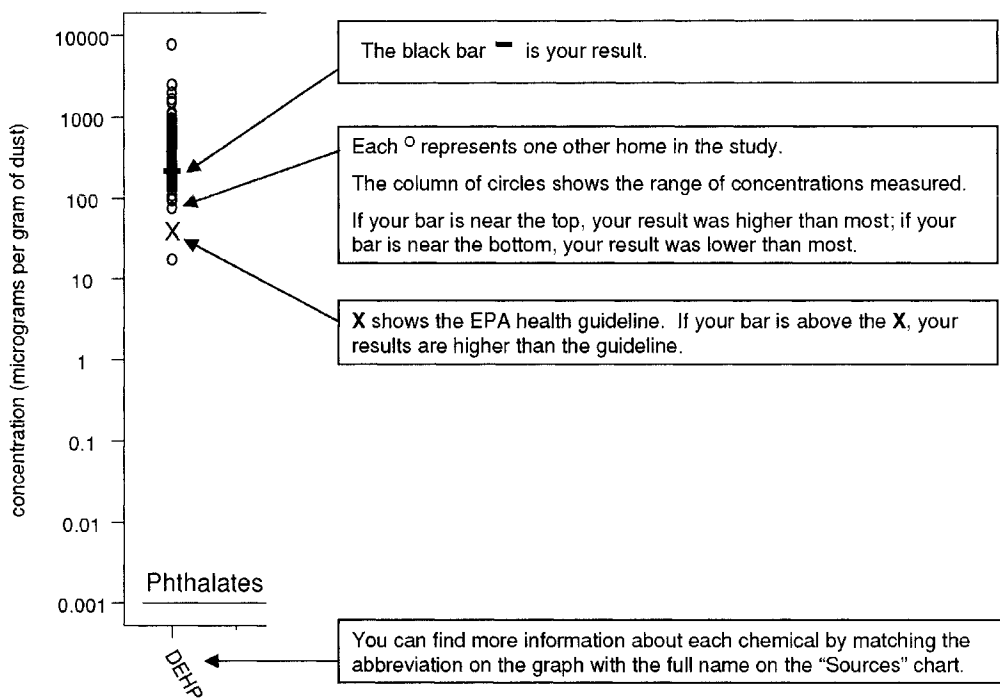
10000
1000
100
10
1
0.1
0.01
0.001

concentration (micrograms per gram of dust)

X

Phthalates

DEHP

The black bar ▬ is your result.

Each ○ represents one other home in the study.

The column of circles shows the range of concentrations measured.

If your bar is near the top, your result was higher than most; if your bar is near the bottom, your result was lower than most.

**X** shows the EPA health guideline. If your bar is above the **X**, your results are higher than the guideline.

You can find more information about each chemical by matching the abbreviation on the graph with the full name on the "Sources" chart.